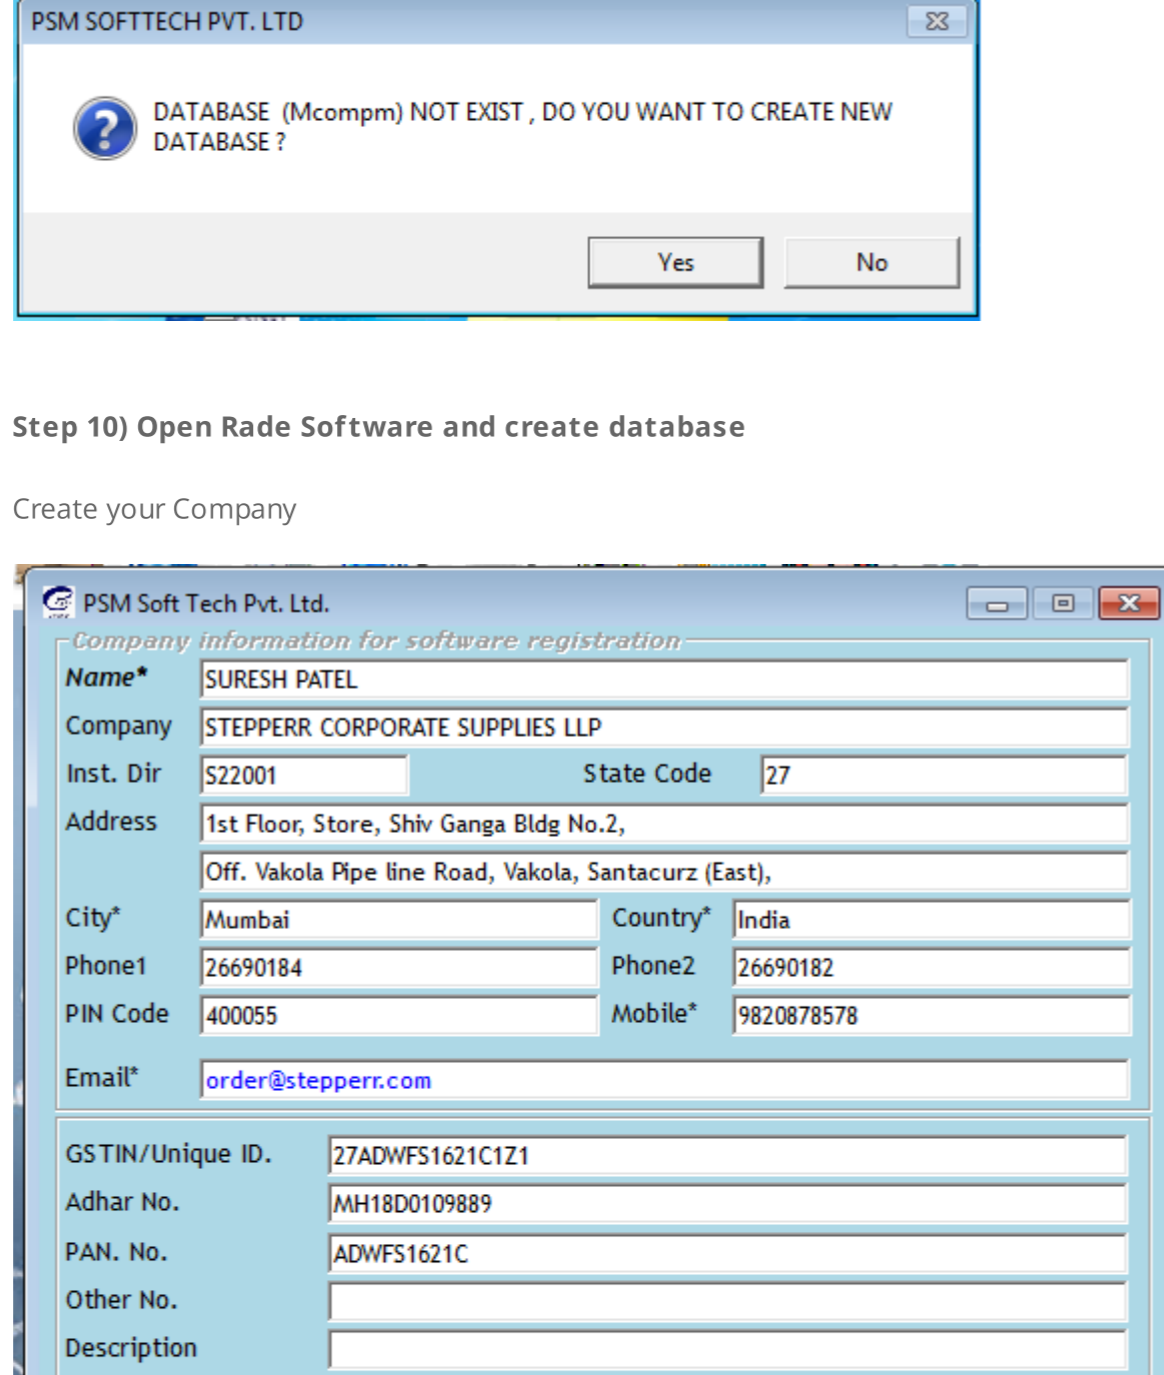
PSM SOFTTECH PVT. LTD

DATABASE (Mcompm) NOT EXIST , DO YOU WANT TO CREATE NEW DATABASE ?

Yes

No

Step 10) Open Rade Software and create database

Create your Company

PSM Soft Tech Pvt. Ltd.

Company information for software registration

Name* SURESH PATEL

Company STEPPERR CORPORATE SUPPLIES LLP

Inst. Dir S22001

State Code 27

Address 1st Floor, Store, Shiv Ganga Bldg No.2,

Off. Vakola Pipe line Road, Vakola, Santacurz (East),

City* Mumbai

Country* India

Phone1 26690184

Phone2 26690182

PIN Code 400055

Mobile* 9820878578

Email* order@stepperr.com

GSTIN/Unique ID. 27ADWFS1621C1Z1

Adhar No. MH18D0109889

PAN. No. ADWFS1621C

Other No.

Description